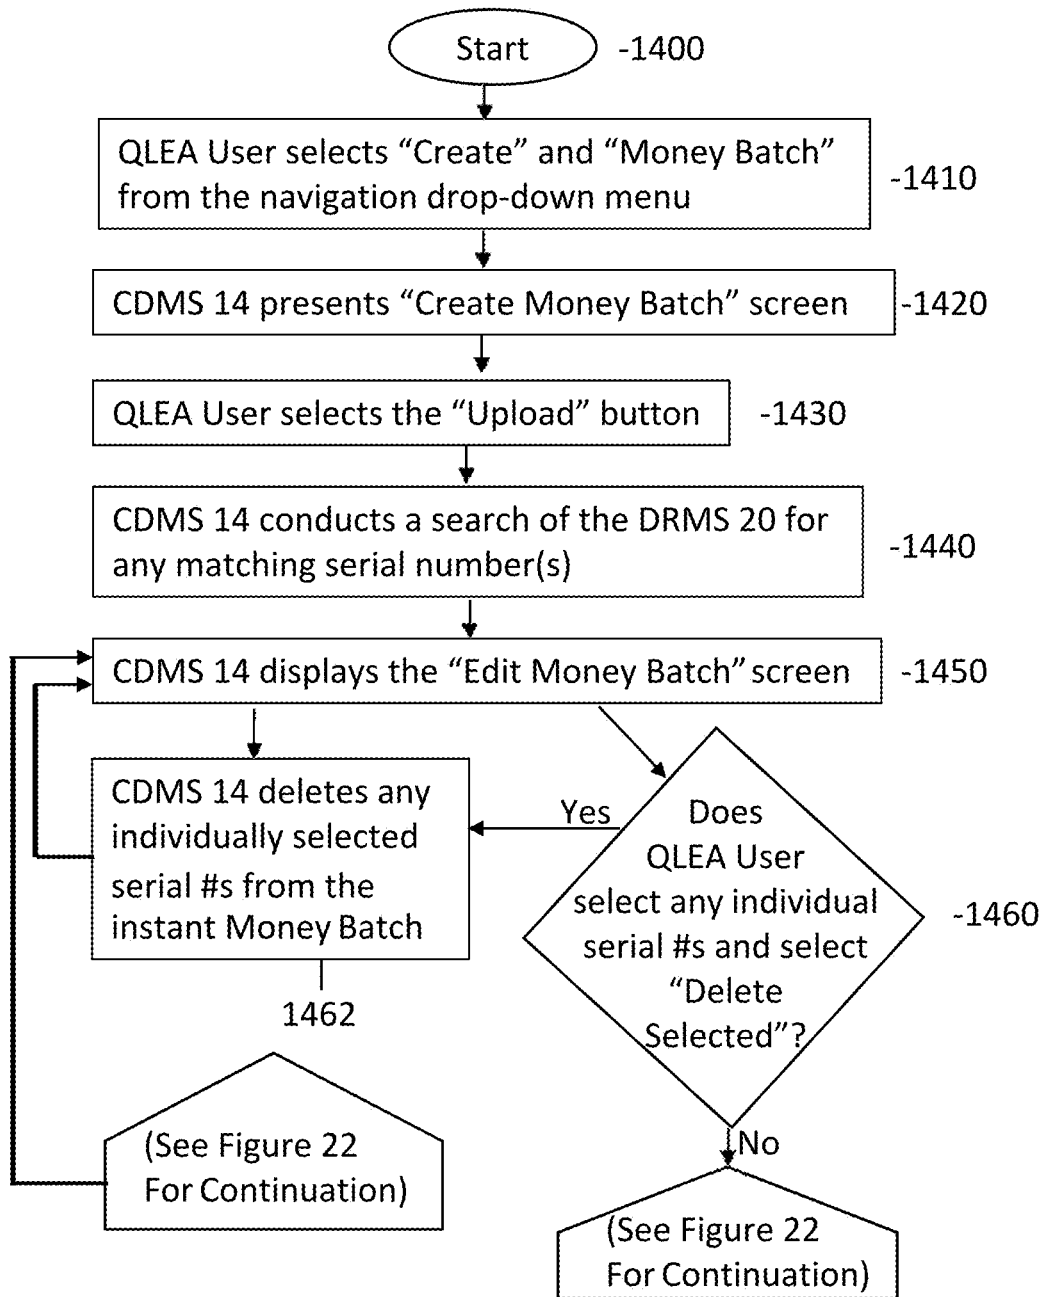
Start -1400

QLEA User selects “Create” and “Money Batch” from the navigation drop-down menu -1410

CDMS 14 presents “Create Money Batch” screen -1420

QLEA User selects the “Upload” button -1430

CDMS 14 conducts a search of the DRMS 20 for any matching serial number(s) -1440

CDMS 14 displays the “Edit Money Batch” screen -1450

CDMS 14 deletes any individually selected serial #s from the instant Money Batch

1462

Yes

Does QLEA User select any individual serial #s and select “Delete Selected”? -1460

No

(See Figure 22 For Continuation)

(See Figure 22 For Continuation)